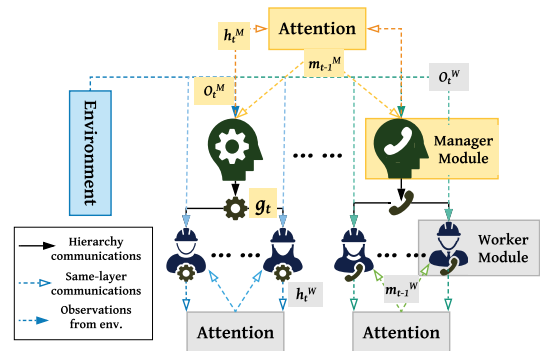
Attention

$h_t^M$

$m_{t-1}^M$

$O_t^M$

$O_t^W$

Environment

Manager Module

$g_t$

Worker Module

Hierarchy communications

Same-layer communications

Observations from env.

$h_t^W$

$m_{t-1}^W$

Attention

Attention